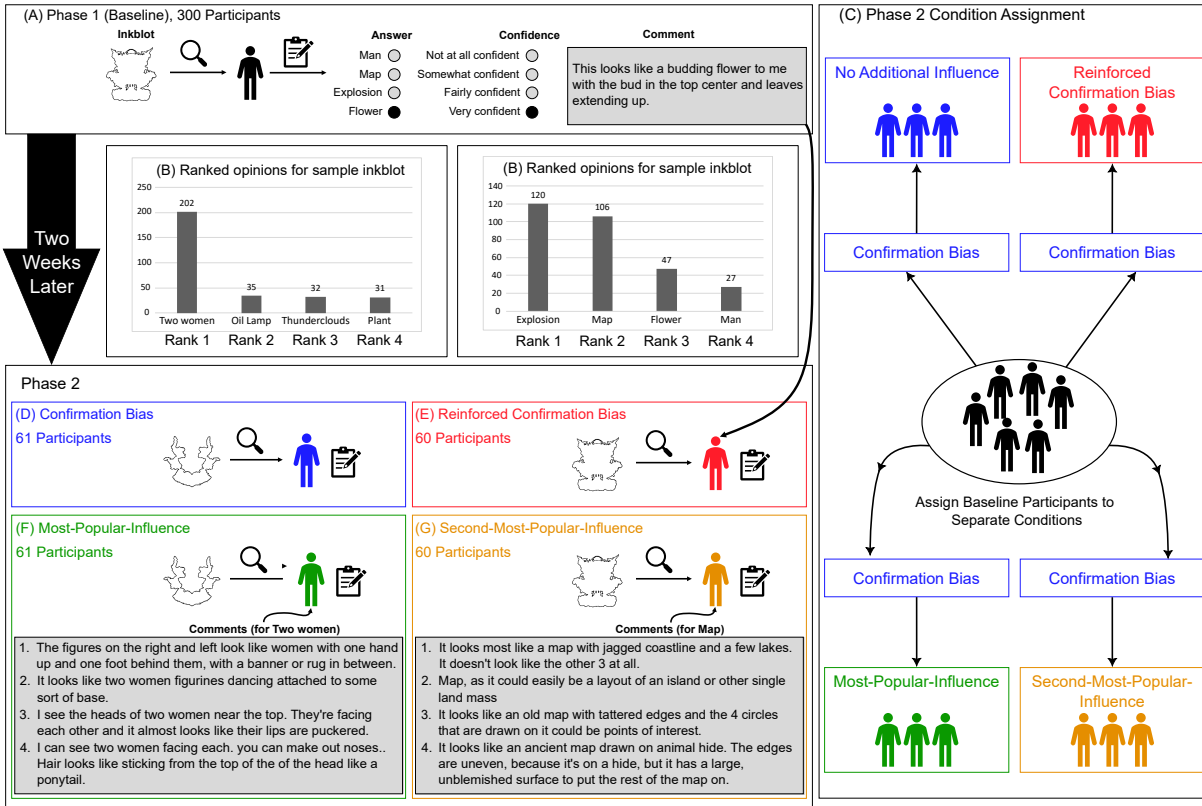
(A) Phase 1 (Baseline), 300 Participants

Inkblot

Answer
Man
Map
Explosion
Flower

Confidence
Not at all confident
Somewhat confident
Fairly confident
Very confident

Comment
This looks like a budding flower to me with the bud in the top center and leaves extending up.

Two Weeks Later

(B) Ranked opinions for sample inkblot

| Rank | Label | Count |
|---|---|---|
| Rank 1 | Two women | 202 |
| Rank 2 | Oil Lamp | 35 |
| Rank 3 | Thunderclouds | 32 |
| Rank 4 | Plant | 31 |

250, 200, 150, 100, 50, 0

(B) Ranked opinions for sample inkblot

| Rank | Label | Count |
|---|---|---|
| Rank 1 | Explosion | 120 |
| Rank 2 | Map | 106 |
| Rank 3 | Flower | 47 |
| Rank 4 | Man | 27 |

140, 120, 100, 80, 60, 40, 20, 0

(C) Phase 2 Condition Assignment

No Additional Influence

Reinforced Confirmation Bias

Confirmation Bias

Confirmation Bias

Assign Baseline Participants to Separate Conditions

Confirmation Bias

Confirmation Bias

Most-Popular-Influence

Second-Most-Popular-Influence

Phase 2

(D) Confirmation Bias
61 Participants

(E) Reinforced Confirmation Bias
60 Participants

(F) Most-Popular-Influence
61 Participants

Comments (for Two women)

1. The figures on the right and left look like women with one hand up and one foot behind them, with a banner or rug in between.
2. It looks like two women figurines dancing attached to some sort of base.
3. I see the heads of two women near the top. They're facing each other and it almost looks like their lips are puckered.
4. I can see two women facing each. you can make out noses.. Hair looks like sticking from the top of the of the head like a ponytail.

(G) Second-Most-Popular-Influence
60 Participants

Comments (for Map)

1. It looks most like a map with jagged coastline and a few lakes. It doesn't look like the other 3 at all.
2. Map, as it could easily be a layout of an island or other single land mass
3. It looks like an old map with tattered edges and the 4 circles that are drawn on it could be points of interest.
4. It looks like an ancient map drawn on animal hide. The edges are uneven, because it's on a hide, but it has a large, unblemished surface to put the rest of the map on.